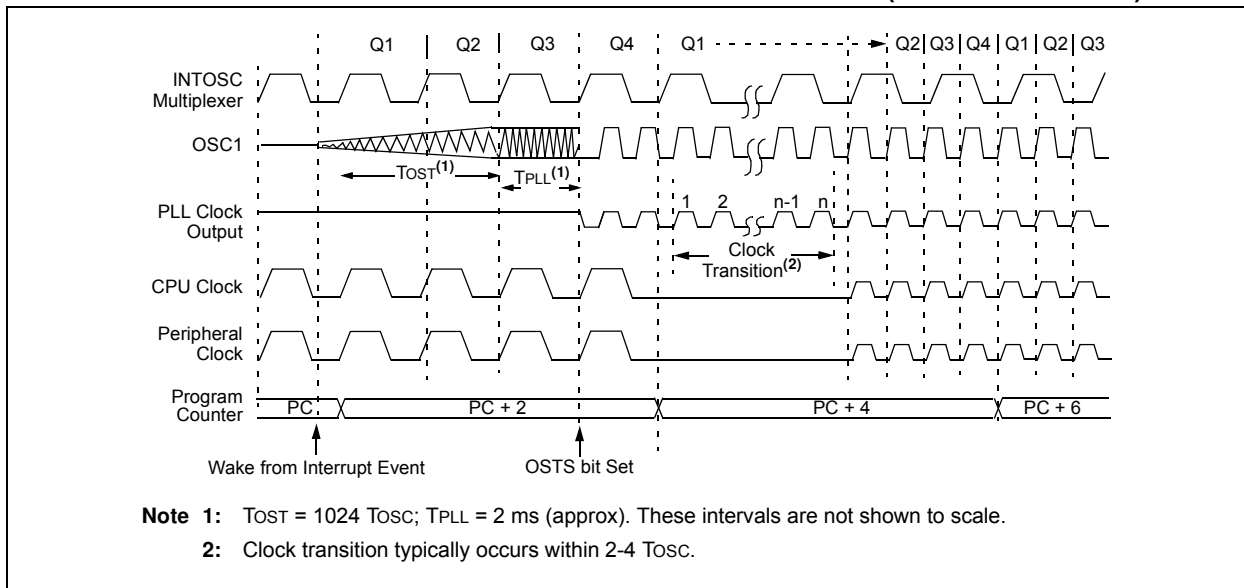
Q1 Q2 Q3 Q4 Q1 Q2 Q3 Q4 Q1 Q2 Q3

INTOSC Multiplexer

OSC1

TOST$^{(1)}$

TPLL$^{(1)}$

PLL Clock Output

1 2 n-1 n

Clock Transition$^{(2)}$

CPU Clock

Peripheral Clock

Program Counter

PC

PC + 2

PC + 4

PC + 6

Wake from Interrupt Event

OSTS bit Set

Note 1: TOST = 1024 TOSC; TPLL = 2 ms (approx). These intervals are not shown to scale.

2: Clock transition typically occurs within 2-4 TOSC.